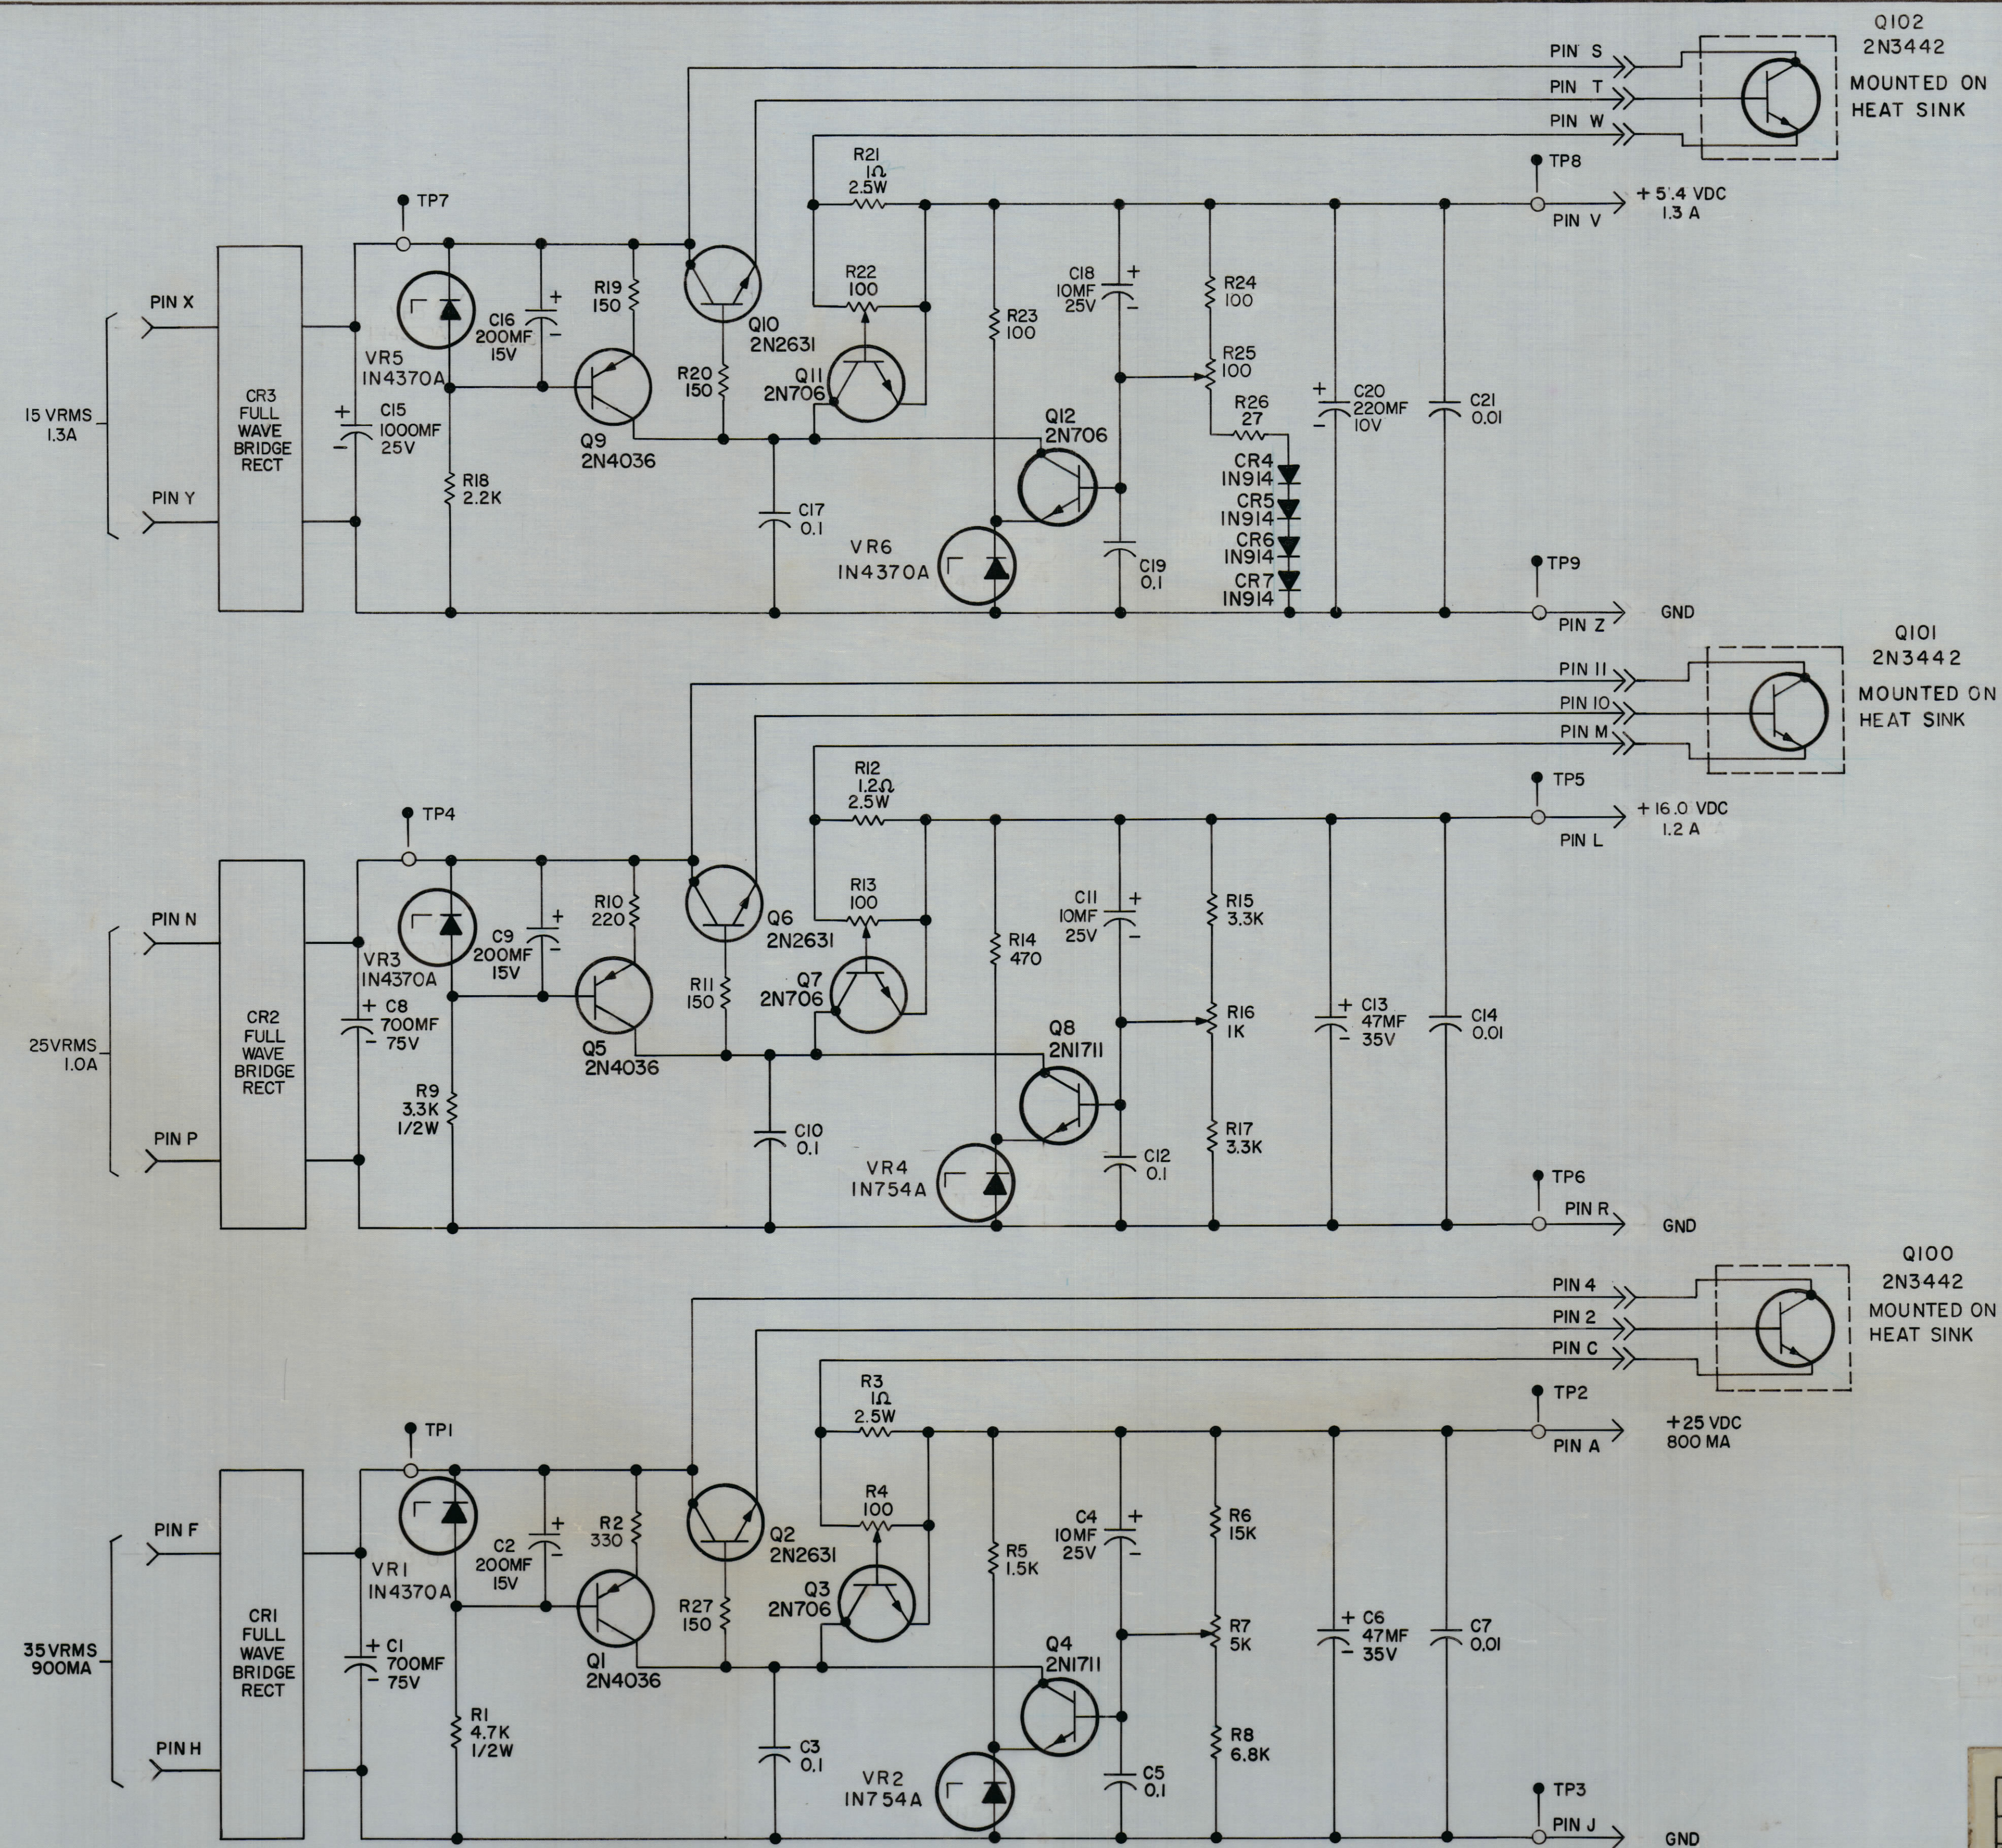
Q102
2N3442
MOUNTED ON
HEAT SINK

PIN S
PIN T
PIN W

R21
1Ω
2.5W

TP8
+ 5.4 VDC
1.3 A
PIN V

TP7

PIN X
PIN Y

15 VRMS
1.3A

CR3
FULL
WAVE
BRIDGE
RECT

C15
1000MF
25V

VR5
1N4370A

C16
200MF
15V

R18
2.2K

R19
150

Q9
2N4036

Q10
2N2631

R20
150

R22
100

Q11
2N706

R23
100

C17
0.1

Q12
2N706

VR6
1N4370A

C18
10MF
25V

C19
0.1

R24
100

R25
100

R26
27

CR4
1N914
CR5
1N914
CR6
1N914
CR7
1N914

C20
220MF
10V

C21
0.01

TP9
PIN Z
GND

Q101
2N3442
MOUNTED ON
HEAT SINK

PIN 11
PIN 10
PIN M

R12
1.2Ω
2.5W

TP5
+ 16.0 VDC
1.2 A
PIN L

TP4

PIN N
PIN P

25VRMS
1.0A

CR2
FULL
WAVE
BRIDGE
RECT

VR3
1N4370A

C8
700MF
75V

C9
200MF
15V

R9
3.3K
1/2W

R10
220

Q5
2N4036

Q6
2N2631

R11
150

R13
100

Q7
2N706

R14
470

C10
0.1

Q8
2N1711

VR4
1N754A

C11
10MF
25V

C12
0.1

R15
3.3K

R16
1K

R17
3.3K

C13
47MF
35V

C14
0.01

TP6
PIN R
GND

Q100
2N3442
MOUNTED ON
HEAT SINK

PIN 4
PIN 2
PIN C

R3
1Ω
2.5W

TP2
+25 VDC
800 MA
PIN A

TP1

PIN F
PIN H

35VRMS
900MA

CR1
FULL
WAVE
BRIDGE
RECT

VR1
1N4370A

C1
700MF
75V

C2
200MF
15V

R1
4.7K
1/2W

R2
330

Q1
2N4036

Q2
2N2631

R27
150

R4
100

Q3
2N706

R5
1.5K

C3
0.1

Q4
2N1711

VR2
1N754A

C4
10MF
25V

C5
0.1

R6
15K

R7
5K

R8
6.8K

C6
47MF
35V

C7
0.01

TP3
PIN J
GND